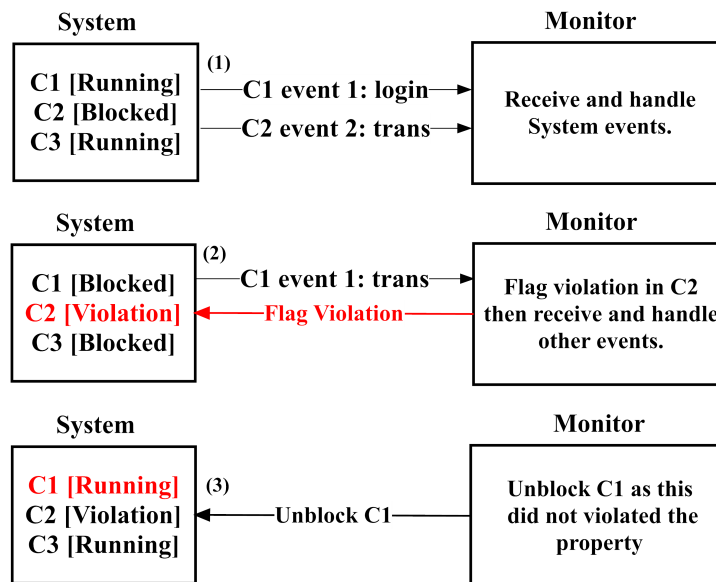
System

C1 [Running]
C2 [Blocked]
C3 [Running]

(1)

C1 event 1: login

C2 event 2: trans

Monitor

Receive and handle System events.

System

C1 [Blocked]
C2 [Violation]
C3 [Blocked]

(2)

C1 event 1: trans

Flag Violation

Monitor

Flag violation in C2 then receive and handle other events.

System

C1 [Running]
C2 [Violation]
C3 [Running]

(3)

Unblock C1

Monitor

Unblock C1 as this did not violated the property